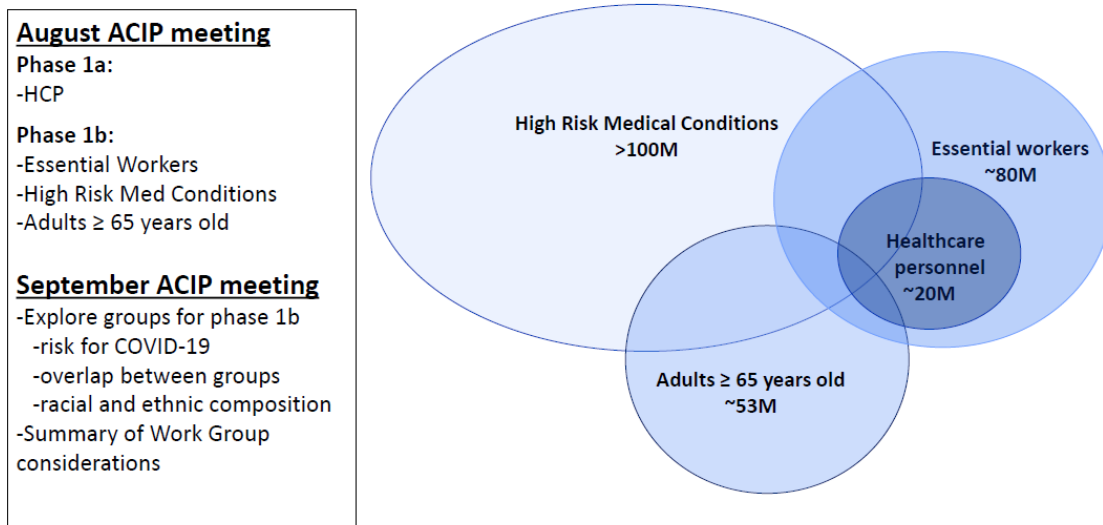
**August ACIP meeting**
Phase 1a:
-HCP

Phase 1b:
-Essential Workers
-High Risk Med Conditions
-Adults ≥ 65 years old

**September ACIP meeting**
-Explore groups for phase 1b
-risk for COVID-19
-overlap between groups
-racial and ethnic composition
-Summary of Work Group considerations

High Risk Medical Conditions
>100M

Essential workers
~80M

Healthcare personnel
~20M

Adults ≥ 65 years old
~53M